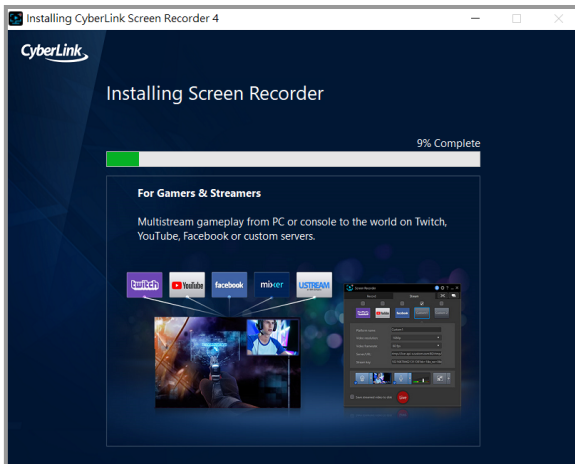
Installing CyberLink Screen Recorder 4

CyberLink

Installing Screen Recorder

9% Complete

For Gamers & Streamers

Multistream gameplay from PC or console to the world on Twitch, YouTube, Facebook or custom servers.

twitch
YouTube
facebook
mixer
USTREAM

Screen Recorder
Record
Stream
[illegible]
Live